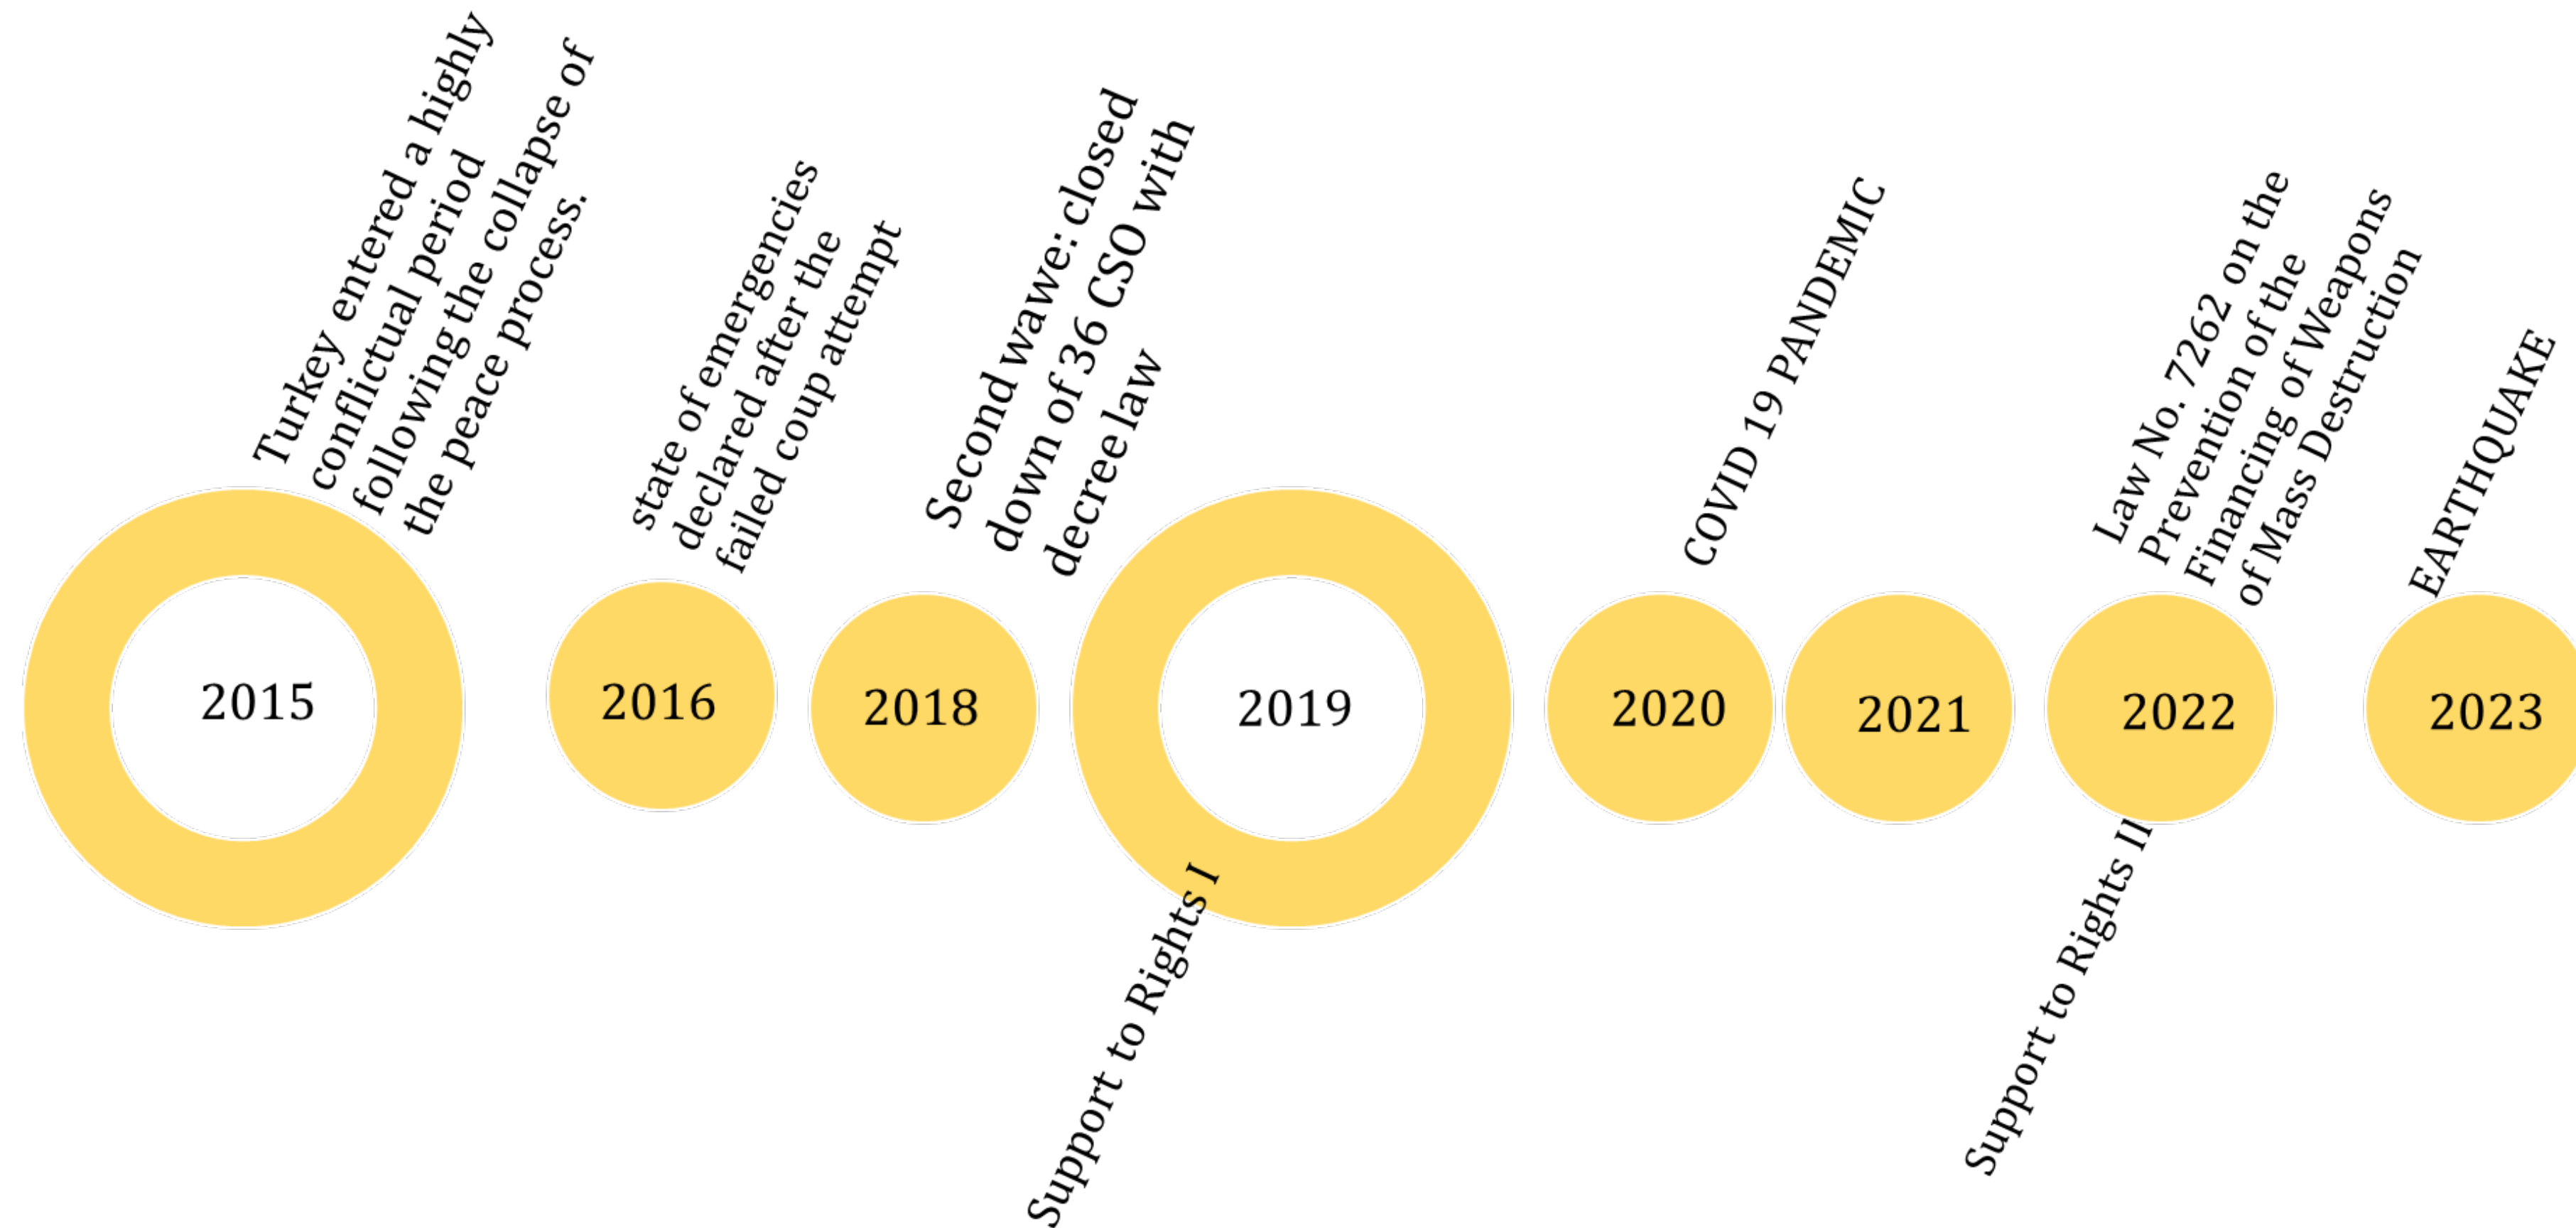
Turkey entered a highly conflictual period following the collapse of the peace process.

2015

state of emergencies declared after the failed coup attempt

2016

2018

Second wawe: closed down of 36 CSO with decree law

2019

Support to Rights I

COVID 19 PANDEMIC

2020

2021

Law No. 7262 on the Prevention of the Financing of Weapons of Mass Destruction

2022

Support to Rights II

EARTHQUAKE

2023